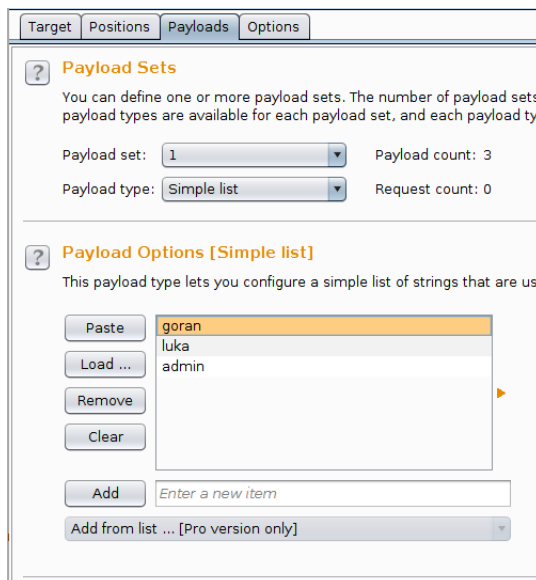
Target | Positions | Payloads | Options

?

Payload Sets

You can define one or more payload sets. The number of payload sets
payload types are available for each payload set, and each payload ty

Payload set: 1

Payload count: 3

Payload type: Simple list

Request count: 0

?

Payload Options [Simple list]

This payload type lets you configure a simple list of strings that are us

Paste

Load ...

Remove

Clear

goran
luka
admin

Add

Enter a new item

Add from list ... [Pro version only]